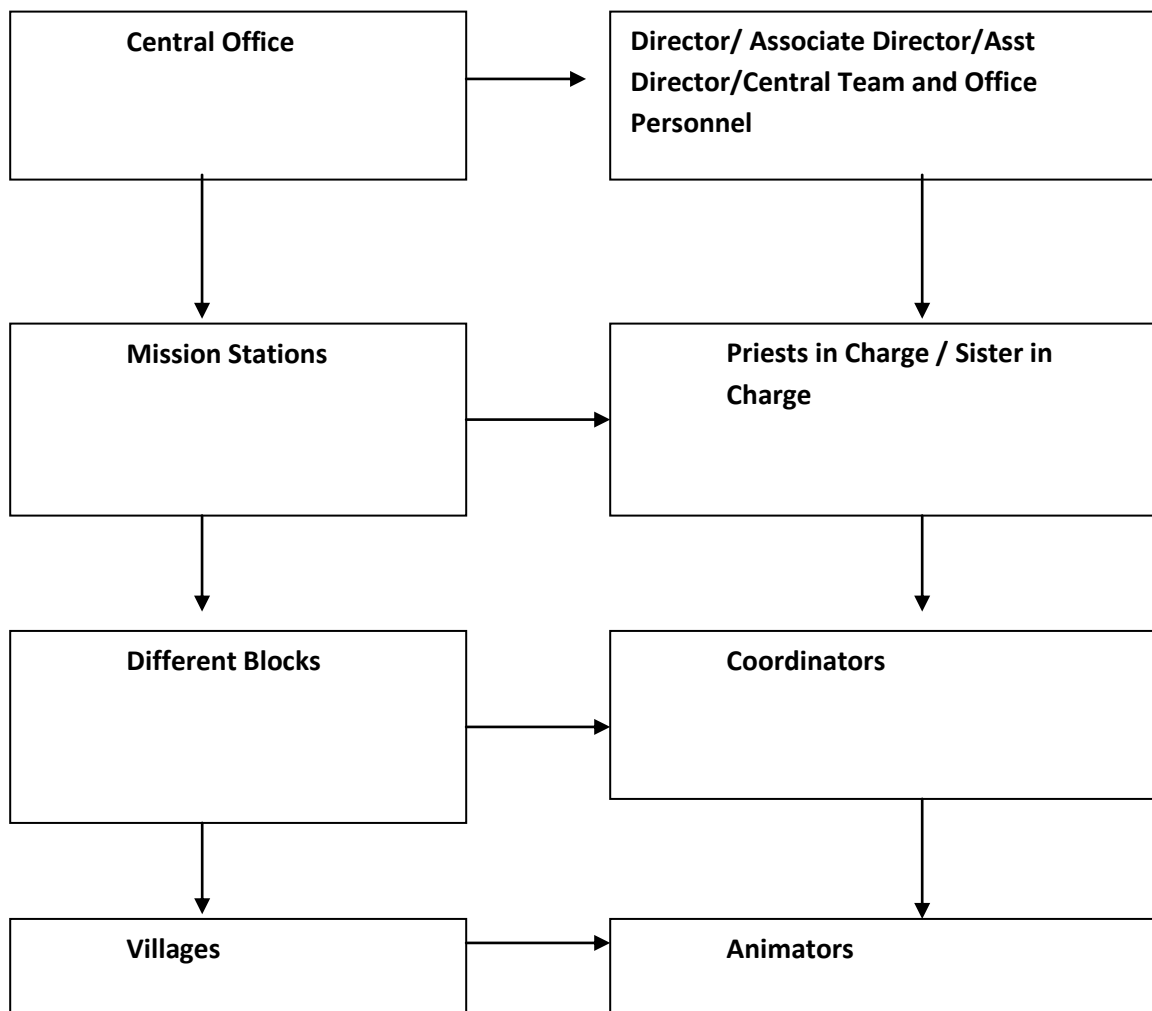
Central Office

Director/ Associate Director/Asst Director/Central Team and Office Personnel

Mission Stations

Priests in Charge / Sister in Charge

Different Blocks

Coordinators

Villages

Animators